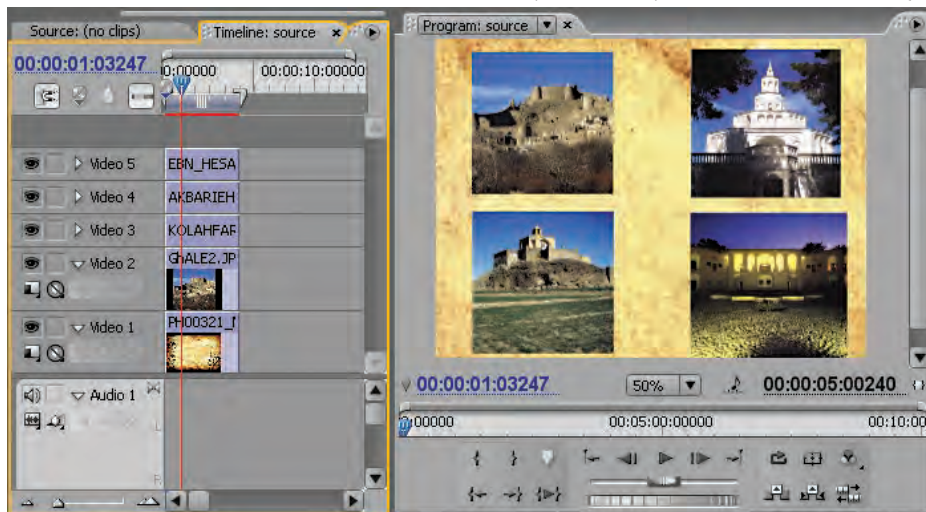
Source: (no clips)
Timeline: source
00:00:01:03247
0:00000
00:00:10:00000
Video 5
EBN_HESA
Video 4
AKBARIEH
Video 3
KOLAHFAR
Video 2
GhALE2.JP
Video 1
PH00321_
Audio 1
Program: source
00:00:01:03247
50%
00:00:05:00240
00000
00:05:00:00000
00:10:00